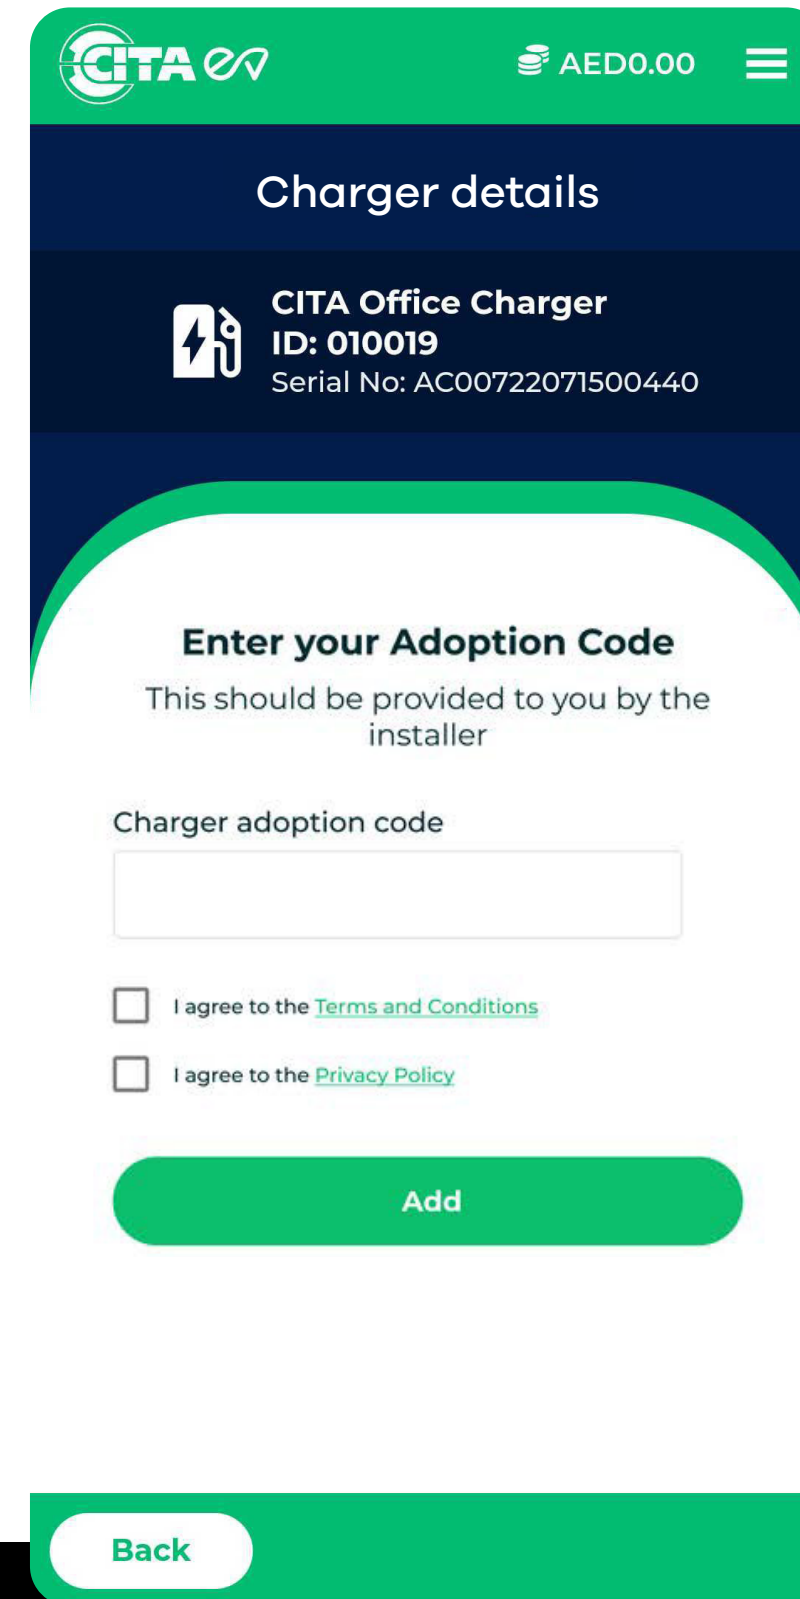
CITA ev

AED0.00

Charger details

CITA Office Charger
ID: 010019
Serial No: AC00722071500440

Enter your Adoption Code

This should be provided to you by the installer

Charger adoption code

I agree to the Terms and Conditions

I agree to the Privacy Policy

Add

Back